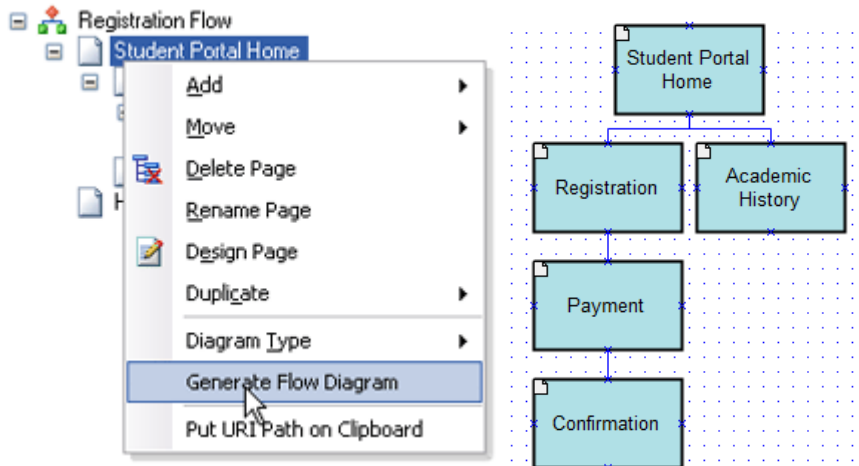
Registration Flow
Student Portal Home
H

Add
Move
Delete Page
Rename Page
Design Page
Duplicate
Diagram Type
Generate Flow Diagram
Put URI Path on Clipboard

Student Portal Home
Registration
Academic History
Payment
Confirmation